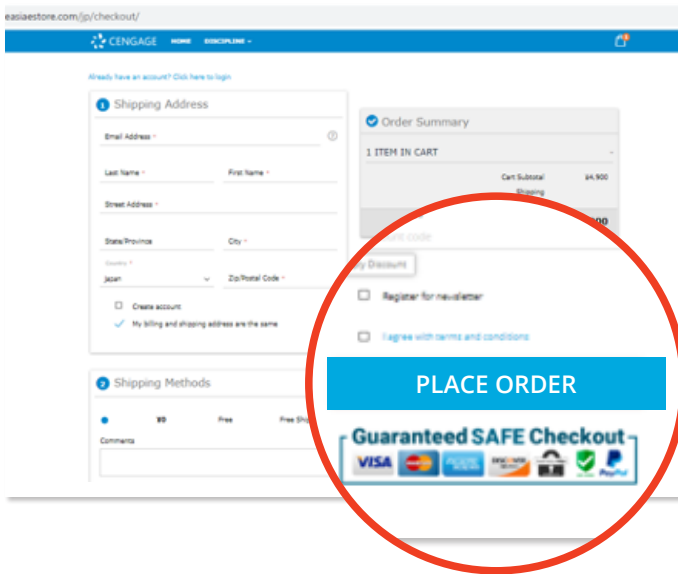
easiaestore.com/jp/checkout/

CENGAGE HOME DISCIPLINE

Already have an account? Click here to login

1 Shipping Address

Email Address *

Last Name *

First Name *

Street Address *

State/Province

City *

Country *
Japan

Zip/Postal Code *

Create account

My billing and shipping address are the same

2 Shipping Methods

¥0 Free Free Shi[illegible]

Comments

Order Summary

1 ITEM IN CART

Cart Subtotal ¥4,900

Shipping

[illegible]00

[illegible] code

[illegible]y Discount

Register for newsletter

I agree with terms and conditions

PLACE ORDER

Guaranteed SAFE Checkout

VISA PayPal